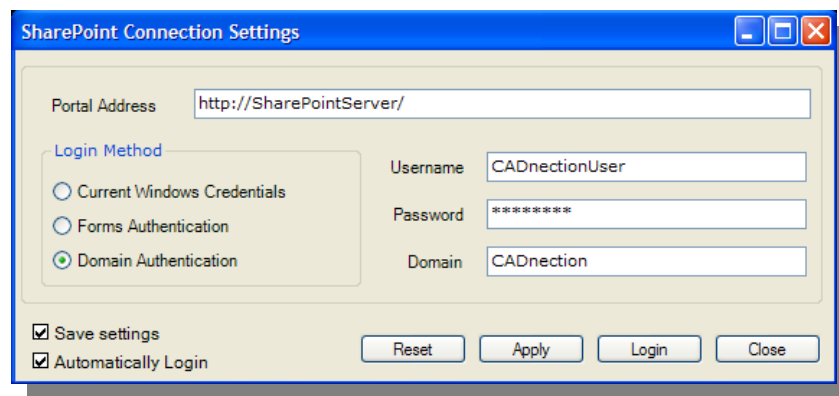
SharePoint Connection Settings

Portal Address http://SharePointServer/

Login Method

Current Windows Credentials

Forms Authentication

Domain Authentication

Username CADnectionUser

Password ********

Domain CADnection

Save settings

Automatically Login

Reset

Apply

Login

Close